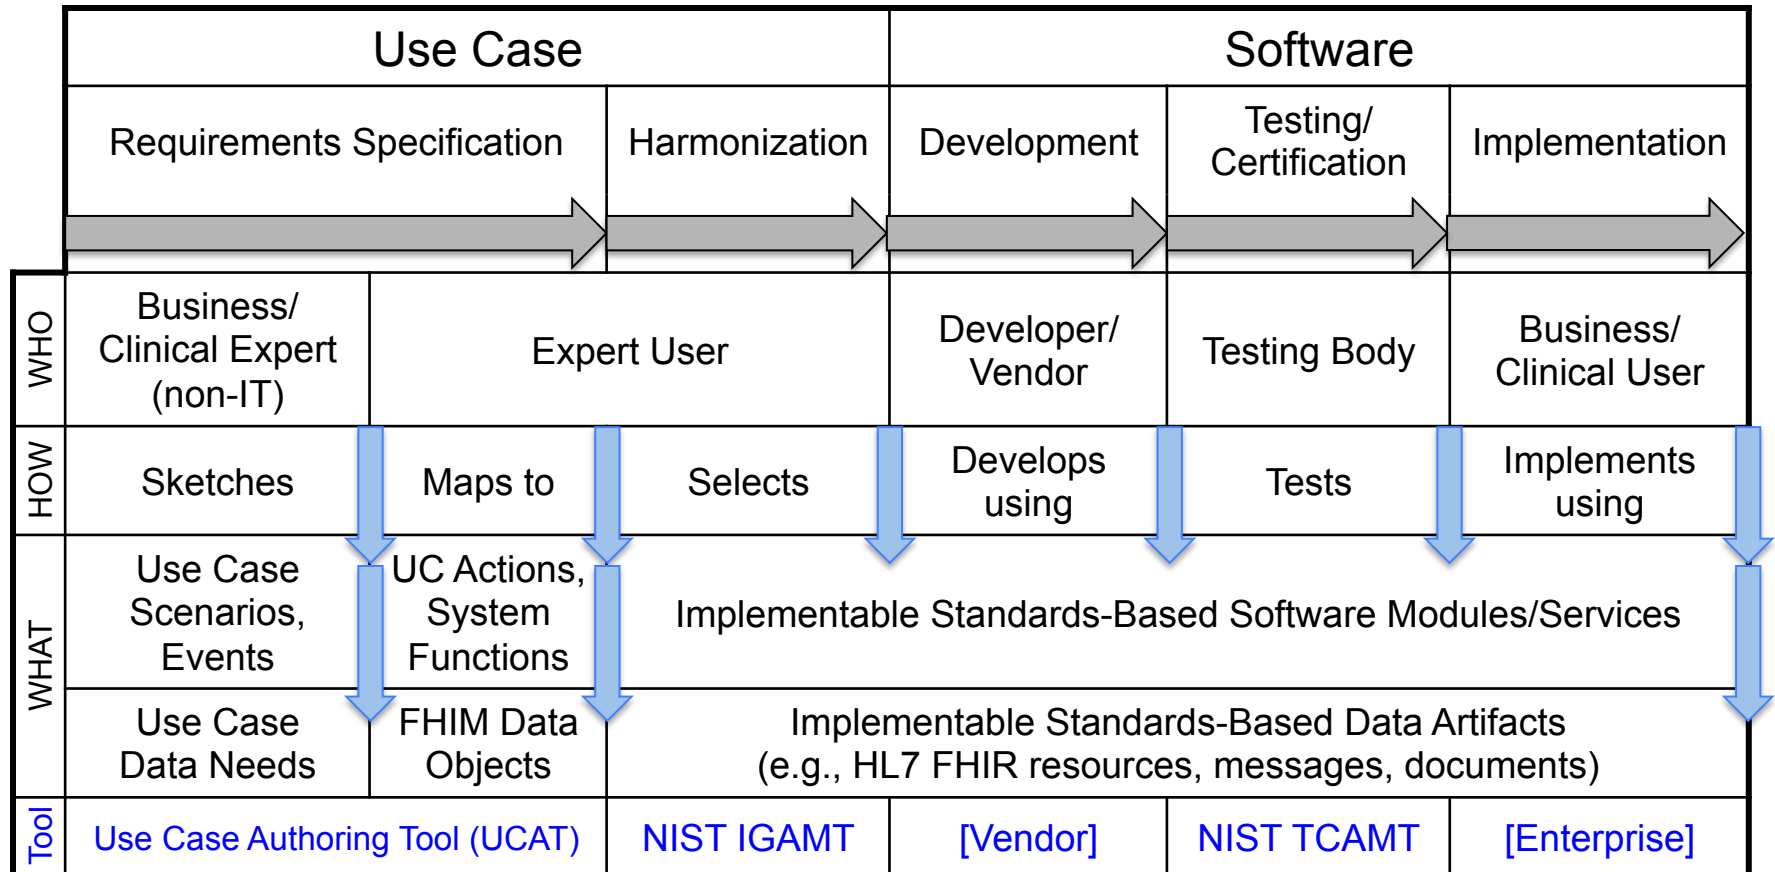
| | Use Case | | | Software | | |
|---|---|---|---|---|---|---|
| | Requirements Specification | | Harmonization | Development | Testing/ Certification | Implementation |
| WHO | Business/ Clinical Expert (non-IT) | Expert User | | Developer/ Vendor | Testing Body | Business/ Clinical User |
| HOW | Sketches | Maps to | Selects | Develops using | Tests | Implements using |
| WHAT | Use Case Scenarios, Events | UC Actions, System Functions | Implementable Standards-Based Software Modules/Services | | | |
| WHAT | Use Case Data Needs | FHIM Data Objects | Implementable Standards-Based Data Artifacts (e.g., HL7 FHIR resources, messages, documents) | | | |
| Tool | Use Case Authoring Tool (UCAT) | | NIST IGAMT | [Vendor] | NIST TCAMT | [Enterprise] |